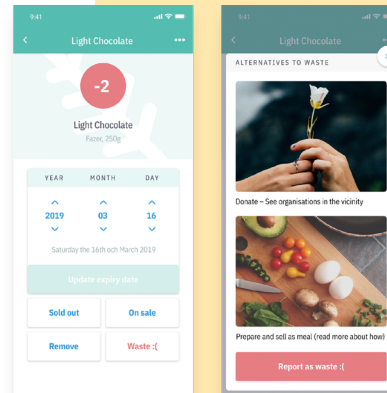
9:41

Light Chocolate

-2

Light Chocolate

Fazer, 250g

YEAR MONTH DAY

2019 03 16

Saturday the 16th och March 2019

Update expiry date

Sold out

On sale

Remove

Waste :(

9:41

Light Chocolate

ALTERNATIVES TO WASTE

Donate – See organisations in the vicinity

Prepare and sell as meal (read more about how)

Report as waste :(